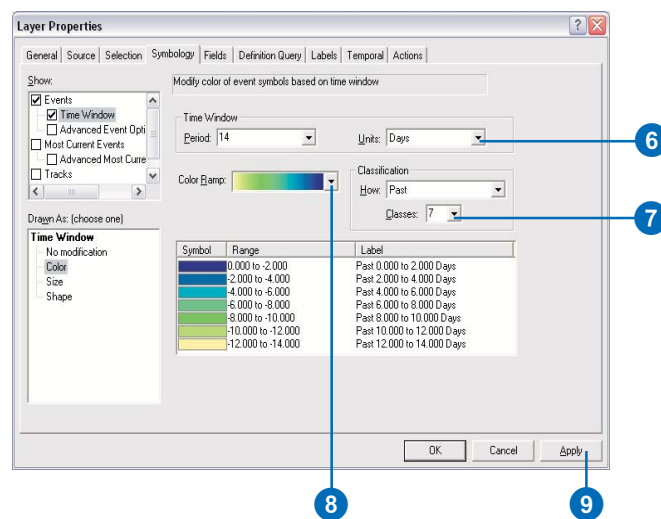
Layer Properties

General | Source | Selection | Symbology | Fields | Definition Query | Labels | Temporal | Actions

Show:
Events
Time Window
Advanced Event Opti
Most Current Events
Advanced Most Curre
Tracks

Drawn As: (choose one)
Time Window
No modification
Color
Size
Shape

Modify color of event symbols based on time window

Time Window
Period: 14
Units: Days

Color Ramp:

Classification
How: Past
Classes: 7

| Symbol | Range | Label |
|---|---|---|
| | 0.000 to -2.000 | Past 0.000 to 2.000 Days |
| | -2.000 to -4.000 | Past 2.000 to 4.000 Days |
| | -4.000 to -6.000 | Past 4.000 to 6.000 Days |
| | -6.000 to -8.000 | Past 6.000 to 8.000 Days |
| | -8.000 to -10.000 | Past 8.000 to 10.000 Days |
| | -10.000 to -12.000 | Past 10.000 to 12.000 Days |
| | -12.000 to -14.000 | Past 12.000 to 14.000 Days |

OK Cancel Apply

6
7
8
9